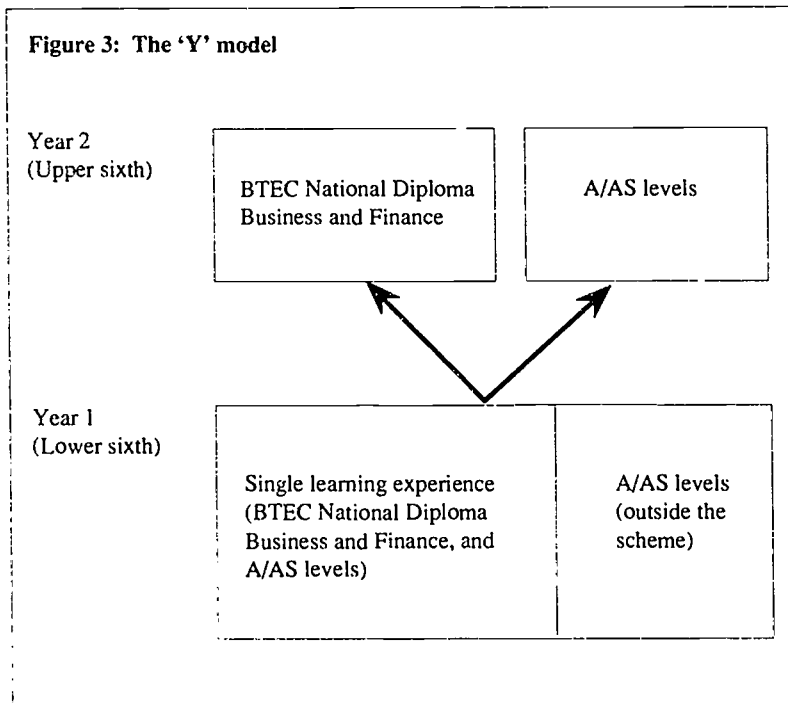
Figure 3: The 'Y' model

Year 2
(Upper sixth)

BTEC National Diploma
Business and Finance

A/AS levels

Year 1
(Lower sixth)

Single learning experience
(BTEC National Diploma
Business and Finance, and
A/AS levels)

A/AS levels
(outside the
scheme)